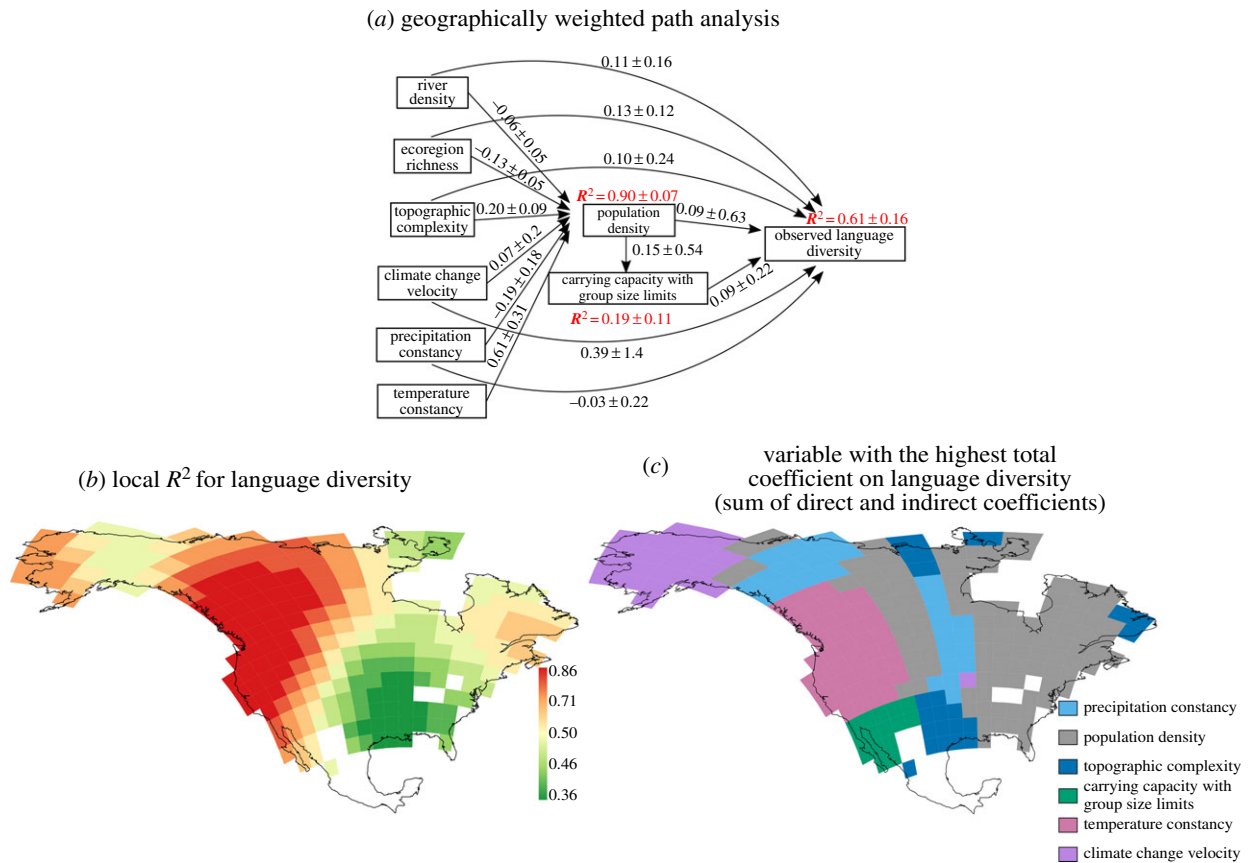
(a) geographically weighted path analysis

river density

ecoregion richness

topographic complexity

climate change velocity

precipitation constancy

temperature constancy

0.11 ± 0.16

0.13 ± 0.12

0.10 ± 0.24

−0.06 ± 0.05

−0.13 ± 0.05

0.20 ± 0.09

0.07 ± 0.2

−0.19 ± 0.18

0.61 ± 0.31

$R^2 = 0.90 \pm 0.07$

population density

0.09 ± 0.63

0.15 ± 0.54

carrying capacity with group size limits

$R^2 = 0.19 \pm 0.11$

0.09 ± 0.22

$R^2 = 0.61 \pm 0.16$

observed language diversity

0.39 ± 1.4

−0.03 ± 0.22

(b) local $R^2$ for language diversity

0.86
0.71
0.50
0.46
0.36

(c) variable with the highest total coefficient on language diversity (sum of direct and indirect coefficients)

precipitation constancy

population density

topographic complexity

carrying capacity with group size limits

temperature constancy

climate change velocity